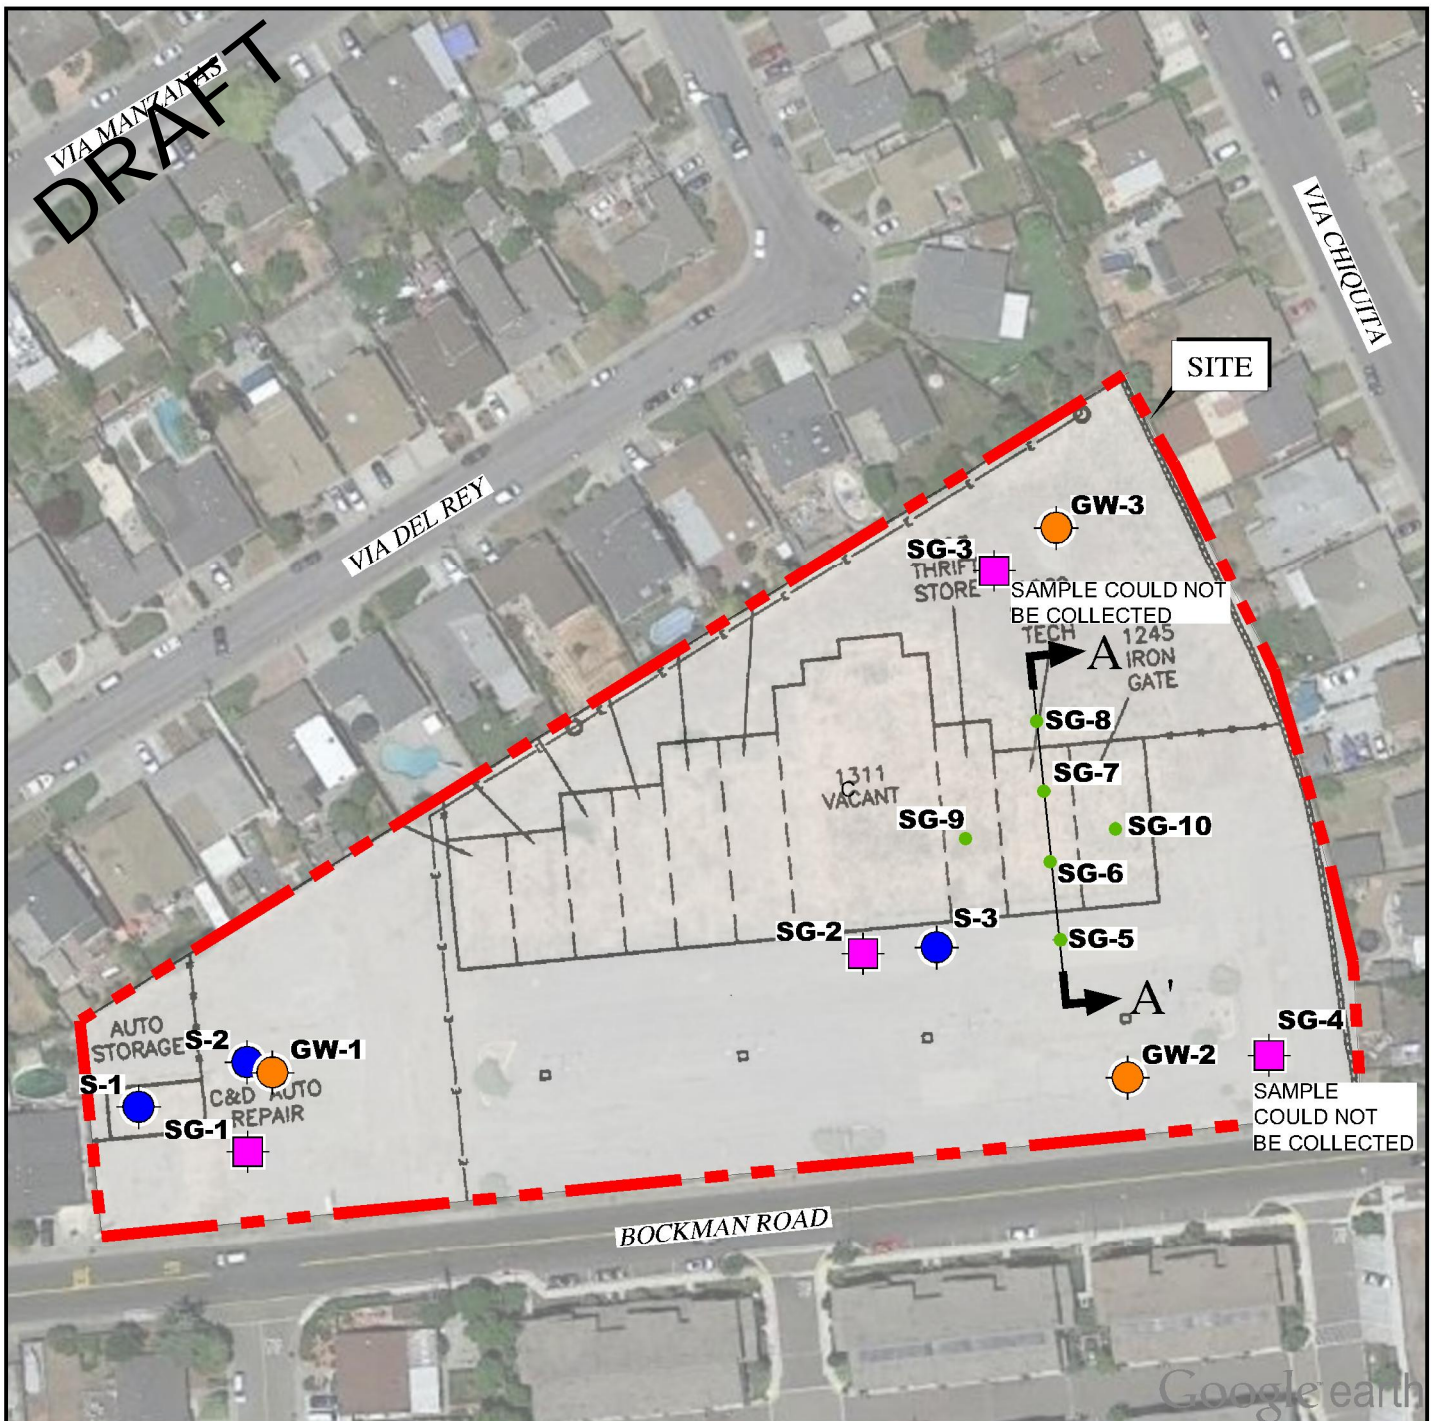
DRAFT

VIA MANZANAS

VIA CHIQUITA

SITE

VIA DEL REY

GW-3

SG-3

THRIFT STORE

SAMPLE COULD NOT BE COLLECTED

TECH

1245 IRON GATE

A

SG-8

SG-7

1311 VACANT

SG-9

SG-10

SG-6

SG-2

S-3

SG-5

A'

SG-4

AUTO STORAGE

S-2

GW-1

GW-2

S-1

C&D AUTO REPAIR

SG-1

SAMPLE COULD NOT BE COLLECTED

BOCKMAN ROAD

Google earth